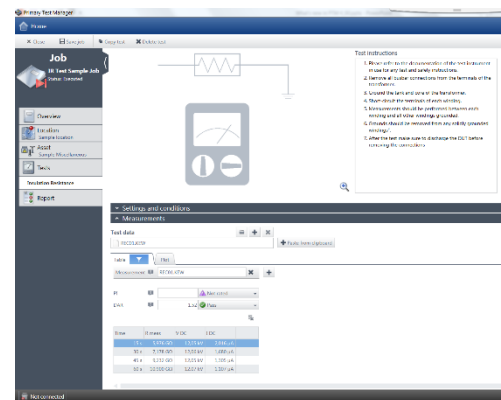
Primary Test Manager

Home

Close Save job Copy test Delete test

Job
IR Test Sample Job
Status: Prepared

Overview
Location
Sample location
Asset
Sample, Miscellaneous
Tests
Insulation Resistance
Report

Test instructions
1. Please adhere to the documentation of the test instrument in use for any test and safety instructions.
2. Remove all busbar connections from the terminals of the transformer.
3. Ground the tank and core of the transformer.
4. Short circuit the terminals of each winding.
5. Measurements should be performed between each winding and all other windings grounded.
6. Grounds should be removed from any mobile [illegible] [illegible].
7. After the test make sure to discharge the DUT before removing the connections.

Settings and conditions
Measurements

Test data
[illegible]
Paste from clipboard

Table Plot

Measurement RECORD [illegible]

PI
DAR
Not rated
Pass

| Time | R meas | V DC | I DC |
|---|---|---|---|
| 15 s | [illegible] | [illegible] | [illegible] |
| 30 s | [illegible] | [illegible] | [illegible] |
| 45 s | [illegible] | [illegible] | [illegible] |
| 60 s | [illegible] | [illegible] | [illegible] |

Not connected